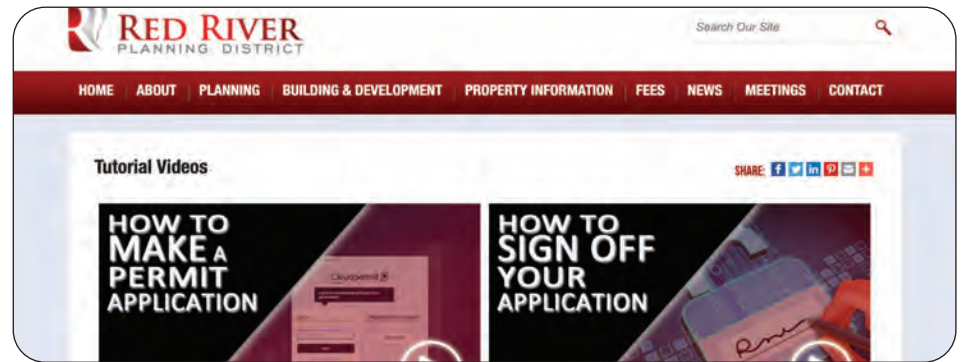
RED RIVER
PLANNING DISTRICT

Search Our Site

HOME | ABOUT | PLANNING | BUILDING & DEVELOPMENT | PROPERTY INFORMATION | FEES | NEWS | MEETINGS | CONTACT

Tutorial Videos

SHARE:

HOW TO MAKE A PERMIT APPLICATION

Cloudpermit

HOW TO SIGN OFF YOUR APPLICATION